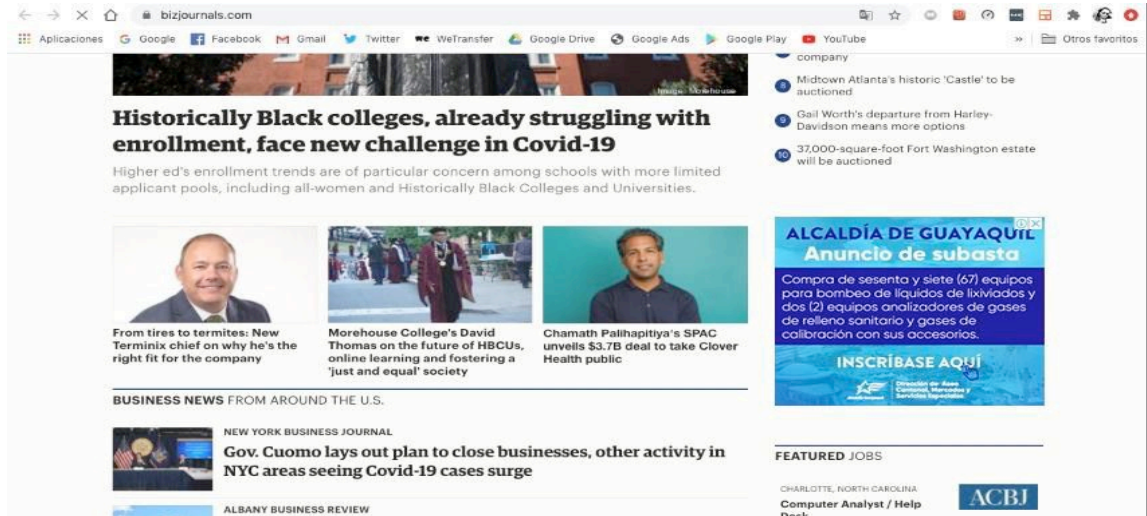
bizjournals.com

Aplicaciones Google Facebook Gmail Twitter WeTransfer Google Drive Google Ads Google Play YouTube » Otros favoritos

Image: Morehouse

Historically Black colleges, already struggling with enrollment, face new challenge in Covid-19

Higher ed's enrollment trends are of particular concern among schools with more limited applicant pools, including all-women and Historically Black Colleges and Universities.

company

8 Midtown Atlanta's historic 'Castle' to be auctioned

9 Gail Worth's departure from Harley-Davidson means more options

10 37,000-square-foot Fort Washington estate will be auctioned

From tires to termites: New Terminix chief on why he's the right fit for the company

Morehouse College's David Thomas on the future of HBCUs, online learning and fostering a 'just and equal' society

Chamath Palihapitiya's SPAC unveils $3.7B deal to take Clover Health public

ALCALDÍA DE GUAYAQUIL
Anuncio de subasta
Compra de sesenta y siete (67) equipos para bombeo de líquidos de lixiviados y dos (2) equipos analizadores de gases de relleno sanitario y gases de calibración con sus accesorios.
INSCRÍBASE AQUÍ
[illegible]

BUSINESS NEWS FROM AROUND THE U.S.

NEW YORK BUSINESS JOURNAL
Gov. Cuomo lays out plan to close businesses, other activity in NYC areas seeing Covid-19 cases surge

ALBANY BUSINESS REVIEW

FEATURED JOBS

CHARLOTTE, NORTH CAROLINA
Computer Analyst / Help Desk

ACBJ